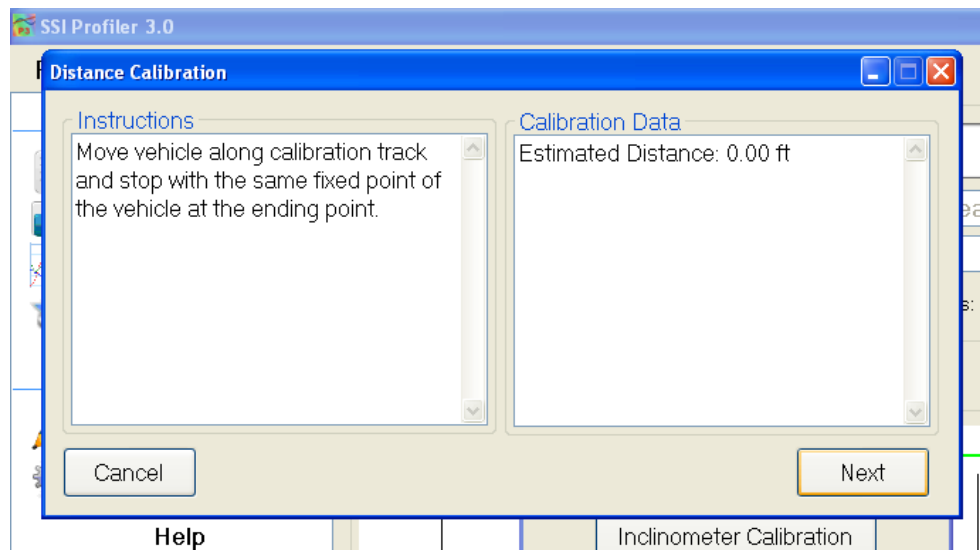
SSI Profiler 3.0

Distance Calibration

Instructions

Move vehicle along calibration track and stop with the same fixed point of the vehicle at the ending point.

Calibration Data

Estimated Distance: 0.00 ft

Cancel

Next

Help

Inclinometer Calibration